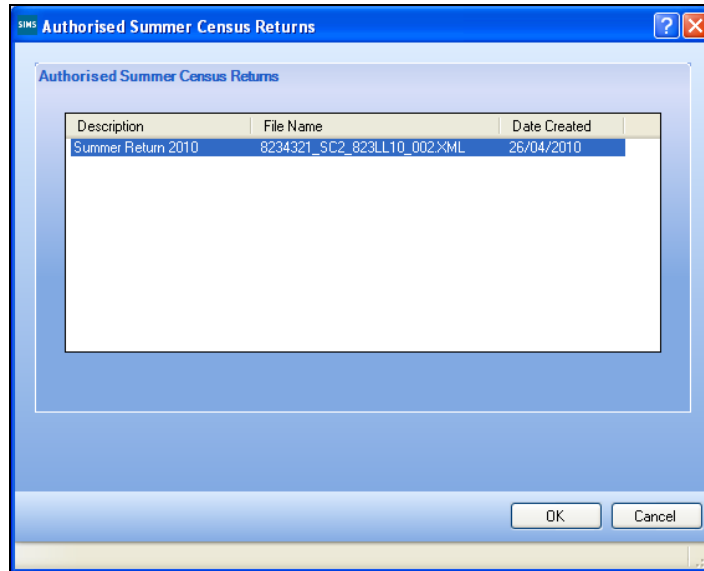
SIMS Authorised Summer Census Returns

?

Authorised Summer Census Returns

| Description | File Name | Date Created |
|---|---|---|
| Summer Return 2010 | 8234321_SC2_823LL10_002.XML | 26/04/2010 |

OK

Cancel